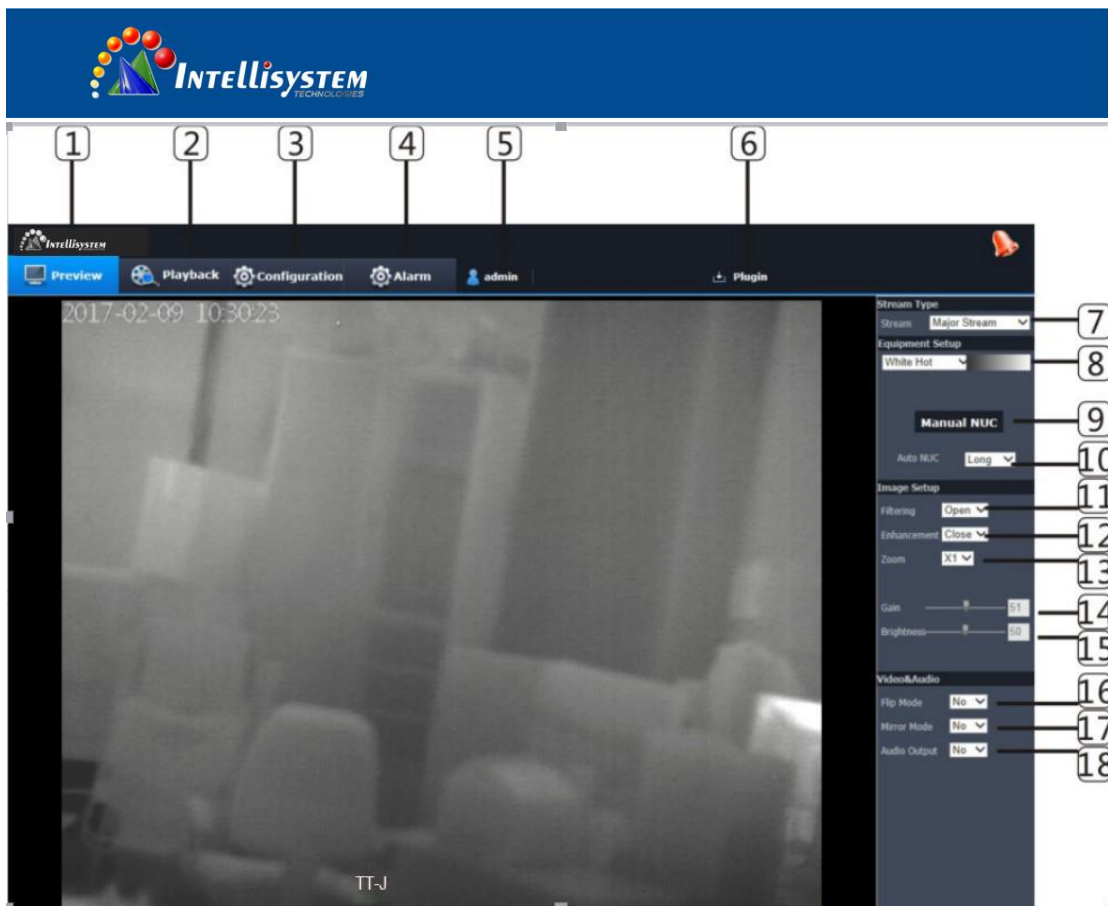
INTELLISYSTEM
TECHNOLOGIES

1 2 3 4 5 6

INTELLISYSTEM

Preview Playback Configuration Alarm admin Plugin

2017-02-09 10:30:23

TT-J

Stream Type
Stream Major Stream 7
Equipment Setup
White Hot 8
Manual NUC 9
Auto NUC Long 10
Image Setup
Filtering Open 11
Enhancement Close 12
Zoom X1 13
Gain 51 14
Brightness 50 15
Video&Audio
Flip Mode No 16
Mirror Mode No 17
Audio Output No 18